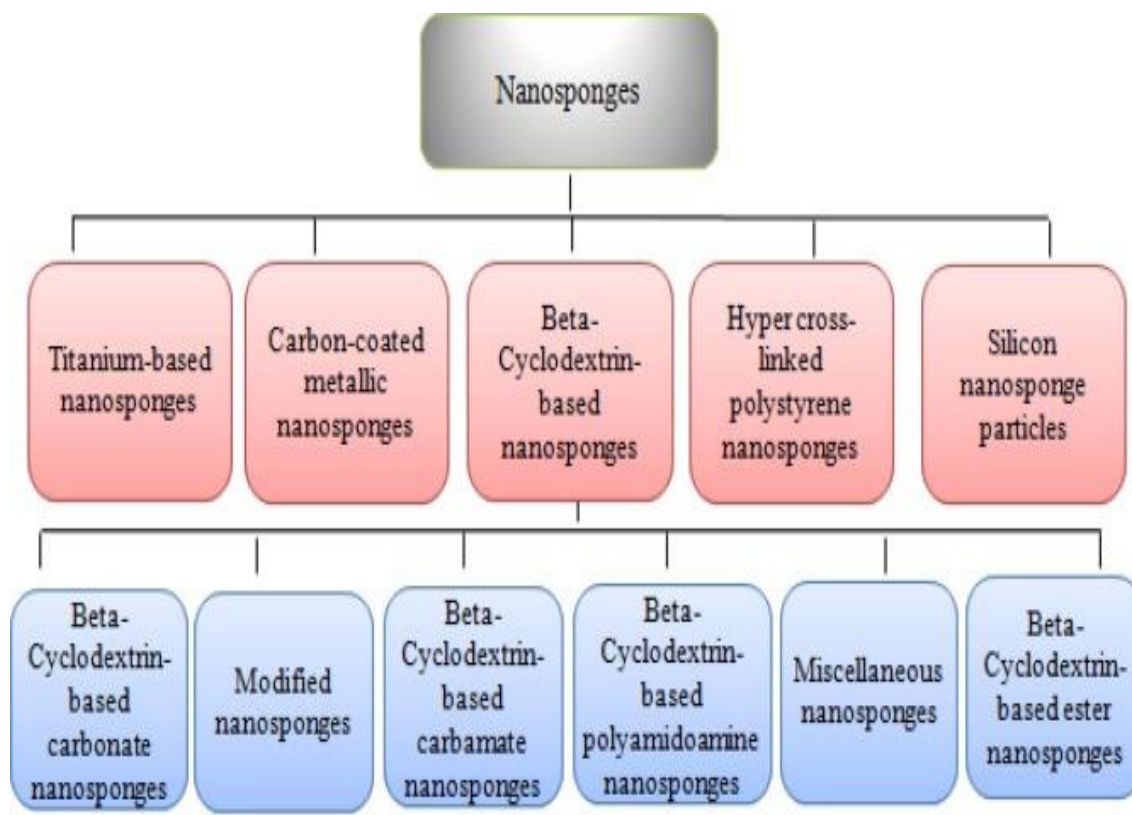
Nanosponges

Titanium-based nanosponges

Carbon-coated metallic nanosponges

Beta-Cyclodextrin-based nanosponges

Hyper cross-linked polystyrene nanosponges

Silicon nanosponge particles

Beta-Cyclodextrin-based carbonate nanosponges

Modified nanosponges

Beta-Cyclodextrin-based carbamate nanosponges

Beta-Cyclodextrin-based polyamidoamine nanosponges

Miscellaneous nanosponges

Beta-Cyclodextrin-based ester nanosponges